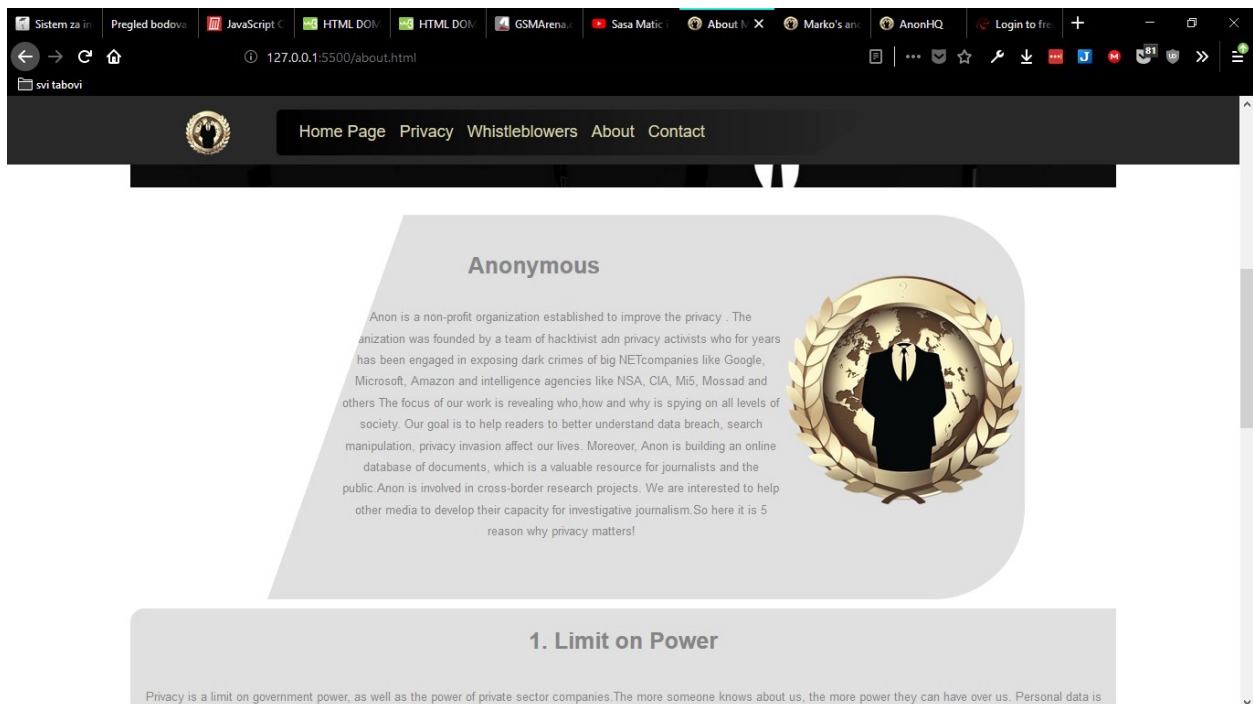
Sistem za in | Pregled bodova | JavaScript C | HTML DOM | HTML DOM | GSMArena | Sasa Matic | About M × | Marko's and | AnonHQ | Login to fre | +

127.0.0.1:5500/about.html

81

svi tabovi

Home Page Privacy Whistleblowers About Contact

Anonymous

Anon is a non-profit organization established to improve the privacy . The anization was founded by a team of hacktivist adn privacy activists who for years has been engaged in exposing dark crimes of big NETcompanies like Google, Microsoft, Amazon and intelligence agencies like NSA, CIA, Mi5, Mossad and others The focus of our work is revealing who,how and why is spying on all levels of society. Our goal is to help readers to better understand data breach, search manipulation, privacy invasion affect our lives. Moreover, Anon is building an online database of documents, which is a valuable resource for journalists and the public.Anon is involved in cross-border research projects. We are interested to help other media to develop their capacity for investigative journalism.So here it is 5 reason why privacy matters!

1. Limit on Power

Privacy is a limit on government power, as well as the power of private sector companies.The more someone knows about us, the more power they can have over us. Personal data is